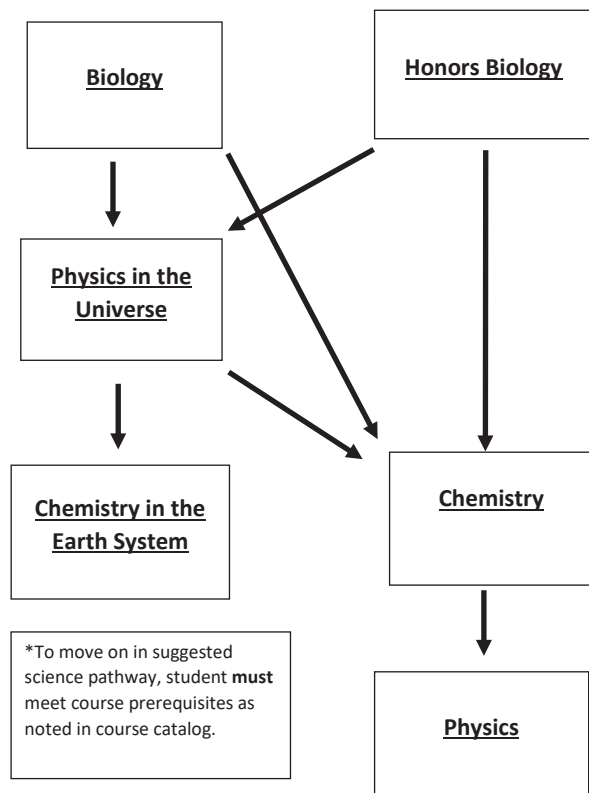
Biology

Honors Biology

Physics in the Universe

Chemistry in the Earth System

Chemistry

*To move on in suggested science pathway, student **must** meet course prerequisites as noted in course catalog.

Physics